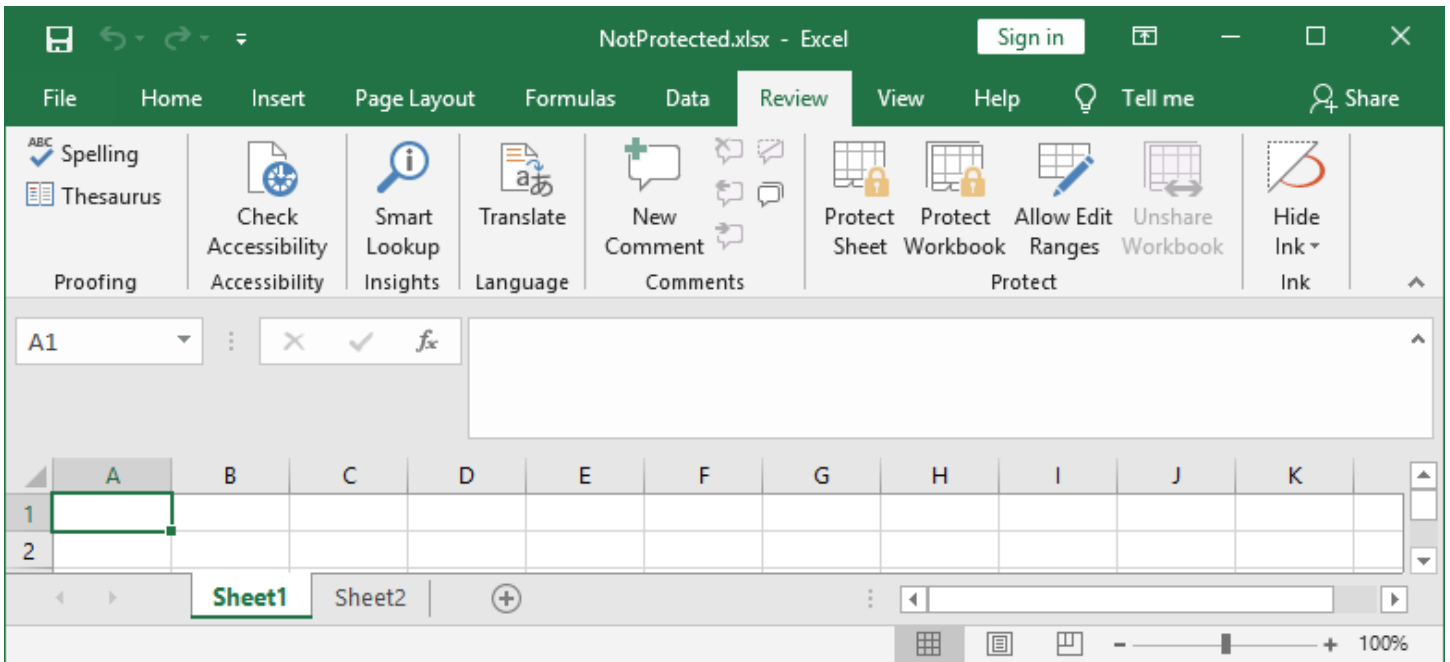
NotProtected.xlsx - Excel

Sign in

File Home Insert Page Layout Formulas Data Review View Help Tell me Share

ABC Spelling
Thesaurus
Proofing

Check Accessibility
Accessibility

Smart Lookup
Insights

Translate
Language

New Comment
Comments

Protect Sheet
Protect Workbook
Allow Edit Ranges
Unshare Workbook
Protect

Hide Ink
Ink

A1

$f_x$

| | A | B | C | D | E | F | G | H | I | J | K |
|---|---|---|---|---|---|---|---|---|---|---|---|
| 1 | | | | | | | | | | | |
| 2 | | | | | | | | | | | |

Sheet1 Sheet2

100%